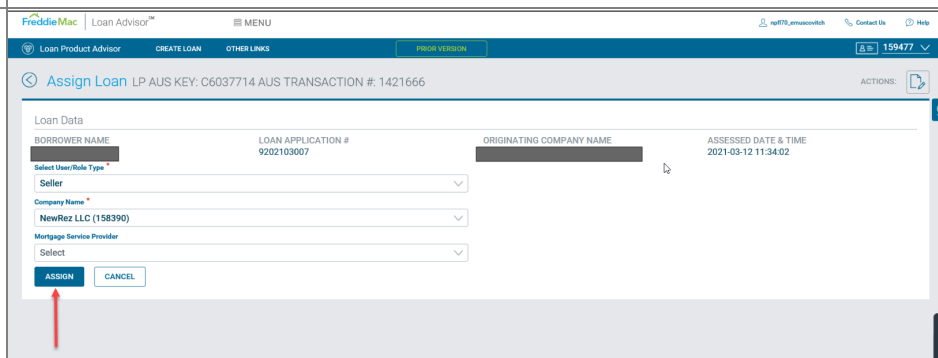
FreddieMac | Loan Advisor℠

MENU

npf170_emuscovitch

Contact Us

Help

Loan Product Advisor

CREATE LOAN

OTHER LINKS

PRIOR VERSION

159477

Assign Loan LP AUS KEY: C6037714 AUS TRANSACTION #: 1421666

ACTIONS:

Loan Data

BORROWER NAME

LOAN APPLICATION #
9202103007

ORIGINATING COMPANY NAME

ASSESSED DATE & TIME
2021-03-12 11:34:02

Select User/Role Type *
Seller

Company Name *
NewRez LLC (158390)

Mortgage Service Provider
Select

ASSIGN

CANCEL